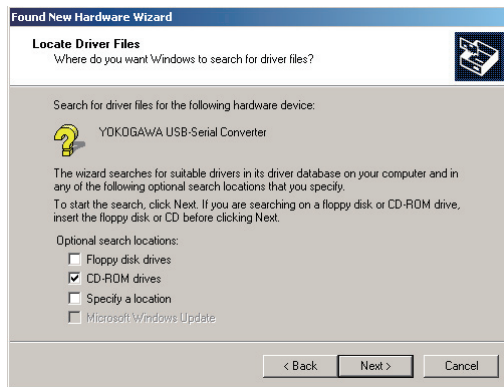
Found New Hardware Wizard

Locate Driver Files
Where do you want Windows to search for driver files?

Search for driver files for the following hardware device:

YOKOGAWA USB-Serial Converter

The wizard searches for suitable drivers in its driver database on your computer and in any of the following optional search locations that you specify.

To start the search, click Next. If you are searching on a floppy disk or CD-ROM drive, insert the floppy disk or CD before clicking Next.

Optional search locations:

☐ Floppy disk drives
☑ CD-ROM drives
☐ Specify a location
☐ Microsoft Windows Update

< Back | Next > | Cancel